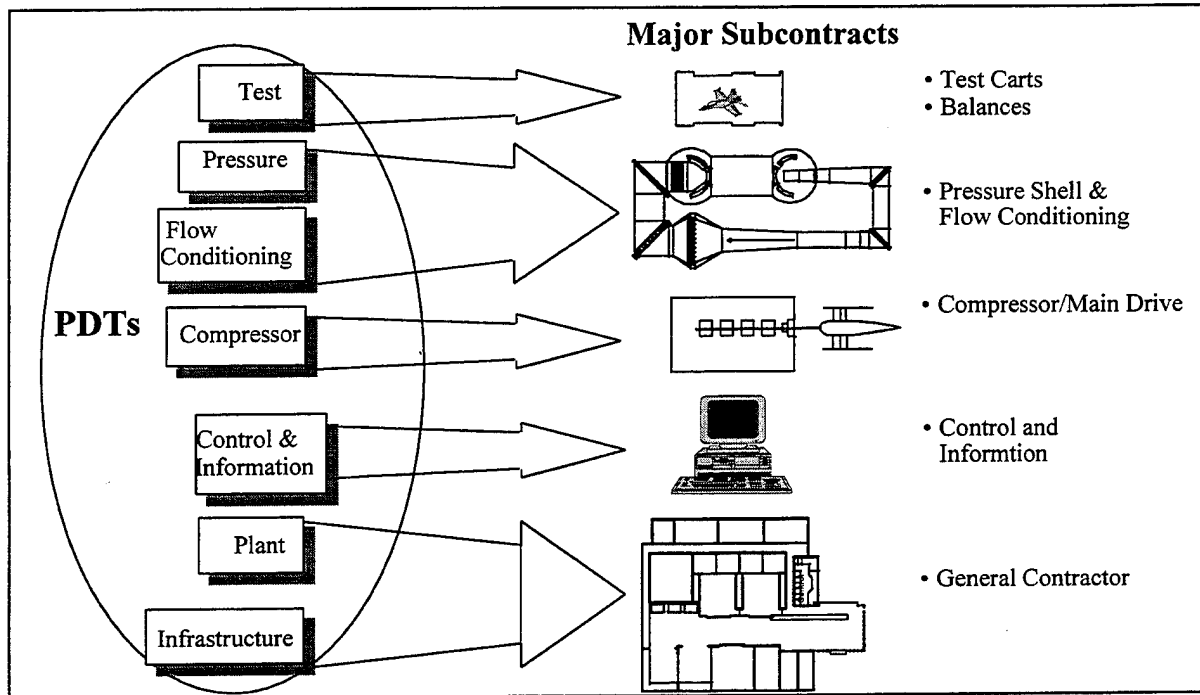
Major Subcontracts

PDTs

Test

Pressure

Flow Conditioning

Compressor

Control & Information

Plant

Infrastructure

• Test Carts
• Balances

• Pressure Shell & Flow Conditioning

• Compressor/Main Drive

• Control and Informtion

• General Contractor